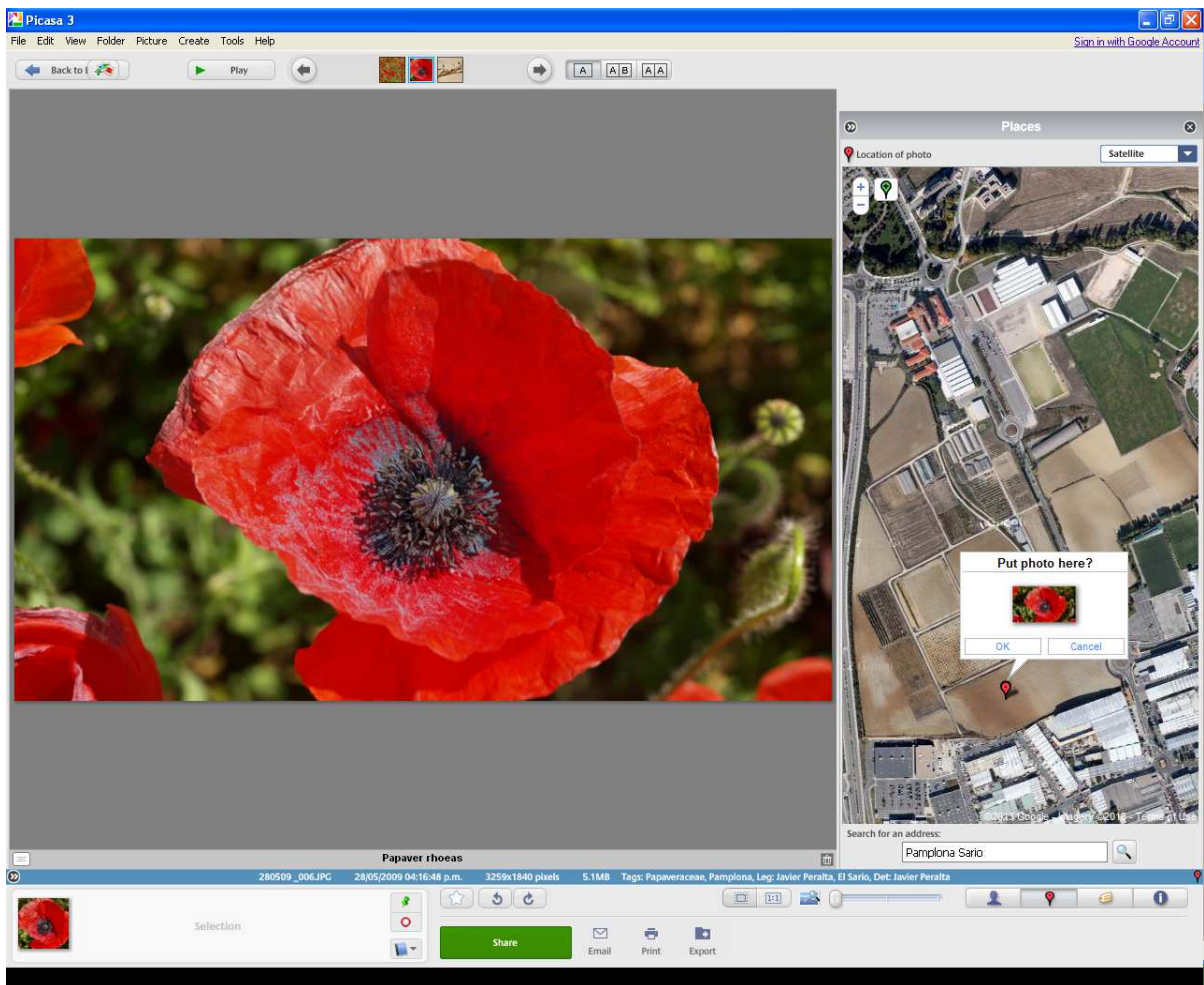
Picasa 3

File Edit View Folder Picture Create Tools Help

Sign in with Google Account

Back to l

Play

A AB AA

Places

Location of photo

Satellite

Put photo here?

OK Cancel

©2013 Google - Imagery ©2013 - Terms of Use

Search for an address:

Pamplona Sario

Papaver rhoeas

280509 _006.JPG 28/05/2009 04:16:48 p.m. 3259x1840 pixels 5.1MB Tags: Papaveraceae, Pamplona, Leg: Javier Peralta, El Sario, Det: Javier Peralta

Selection

Share

Email Print Export